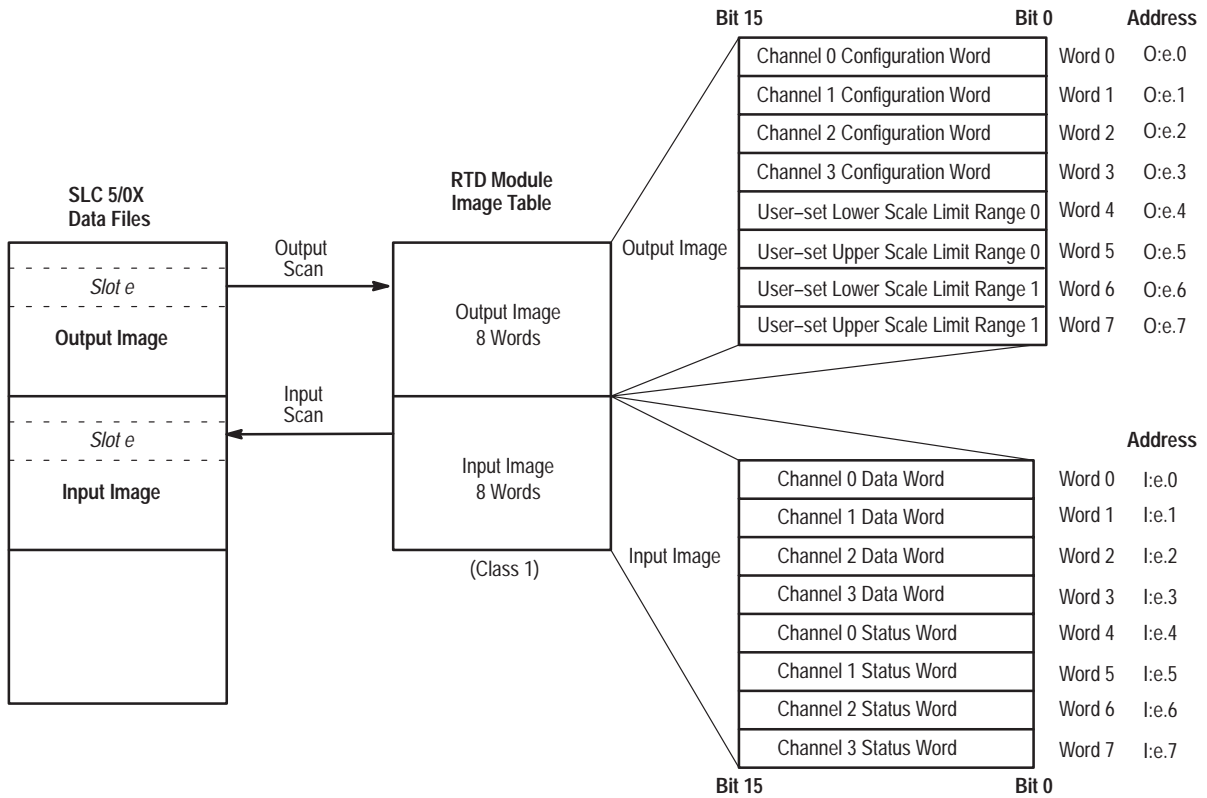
SLC 5/0X
Data Files

Slot e

Output Image

Slot e

Input Image

Output Scan

Input Scan

RTD Module Image Table

Output Image
8 Words

Input Image
8 Words

(Class 1)

Output Image

Input Image

| Bit 15 Bit 0 | | Address |
|---|---|---|
| Channel 0 Configuration Word | Word 0 | O:e.0 |
| Channel 1 Configuration Word | Word 1 | O:e.1 |
| Channel 2 Configuration Word | Word 2 | O:e.2 |
| Channel 3 Configuration Word | Word 3 | O:e.3 |
| User–set Lower Scale Limit Range 0 | Word 4 | O:e.4 |
| User–set Upper Scale Limit Range 0 | Word 5 | O:e.5 |
| User–set Lower Scale Limit Range 1 | Word 6 | O:e.6 |
| User–set Upper Scale Limit Range 1 | Word 7 | O:e.7 |

| | | Address |
|---|---|---|
| Channel 0 Data Word | Word 0 | I:e.0 |
| Channel 1 Data Word | Word 1 | I:e.1 |
| Channel 2 Data Word | Word 2 | I:e.2 |
| Channel 3 Data Word | Word 3 | I:e.3 |
| Channel 0 Status Word | Word 4 | I:e.4 |
| Channel 1 Status Word | Word 5 | I:e.5 |
| Channel 2 Status Word | Word 6 | I:e.6 |
| Channel 3 Status Word | Word 7 | I:e.7 |

Bit 15 Bit 0